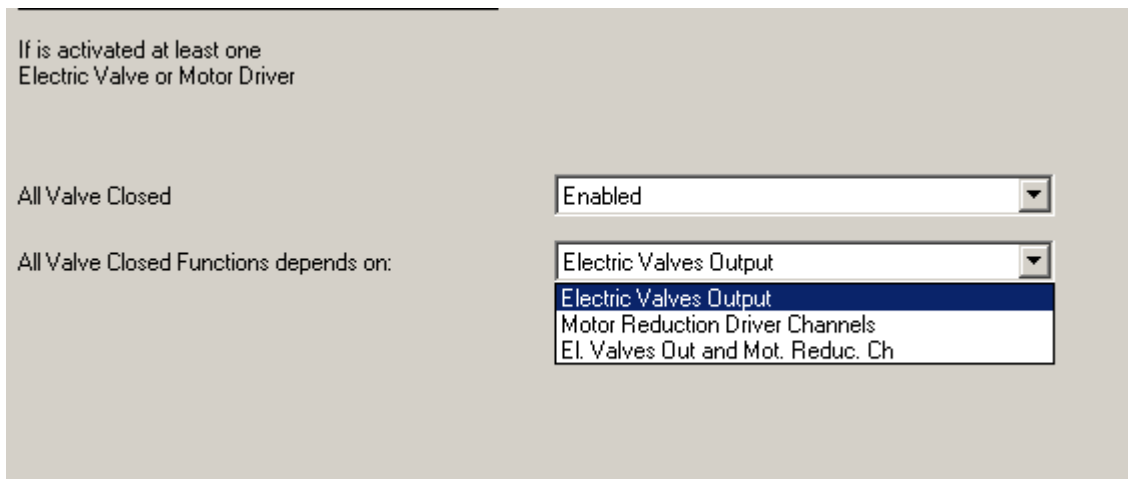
If is activated at least one
Electric Valve or Motor Driver

All Valve Closed

Enabled

All Valve Closed Functions depends on:

Electric Valves Output

Electric Valves Output
Motor Reduction Driver Channels
El. Valves Out and Mot. Reduc. Ch